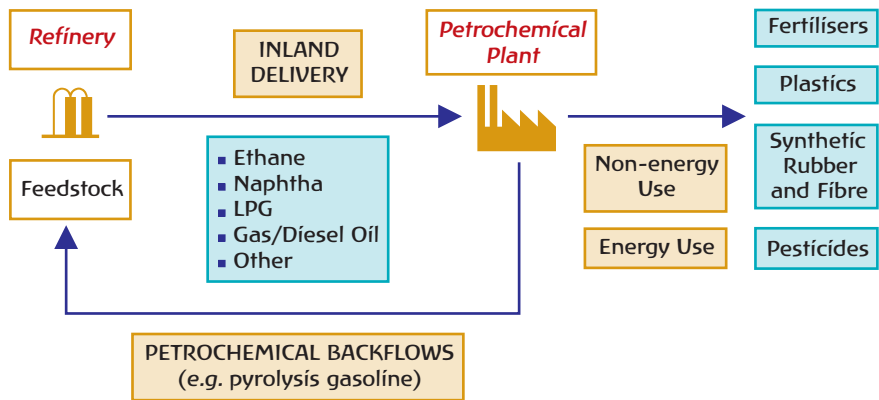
Refinery

INLAND DELIVERY

Petrochemical Plant

Fertilisers

Plastics

Synthetic Rubber and Fibre

Pesticides

Feedstock

- Ethane
- Naphtha
- LPG
- Gas/Diesel Oil
- Other

Non-energy Use

Energy Use

PETROCHEMICAL BACKFLOWS (e.g. pyrolysis gasoline)